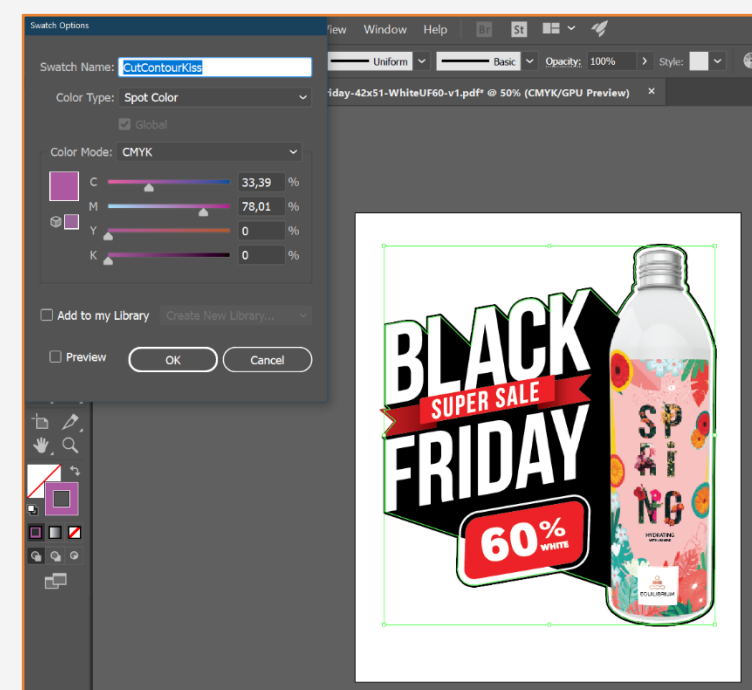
Swatch Options

Swatch Name: CutContourKiss

Color Type: Spot Color

Global

Color Mode: CMYK

C 33,39 %

M 78,01 %

Y 0 %

K 0 %

Add to my Library Create New Library...

Preview OK Cancel

View Window Help Br St

Uniform Basic Opacity: 100% Style:

friday-42x51-WhiteUF60-v1.pdf* @ 50% (CMYK/GPU Preview) ×

BLACK
SUPER SALE
FRIDAY
60% WHITE

SPRING
HYDRATING
EQUILIBRIUM